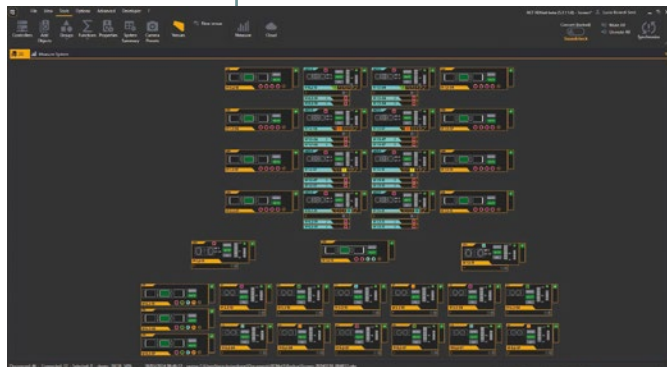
File View Tools Options Advanced Developer

Controllers Add Objects Groups Functions Properties System Summary Camera Presets Values New Value Measure Cloud

Connect Bluetooth Standalone

Mute All Unmute All Synchronize

Measure System